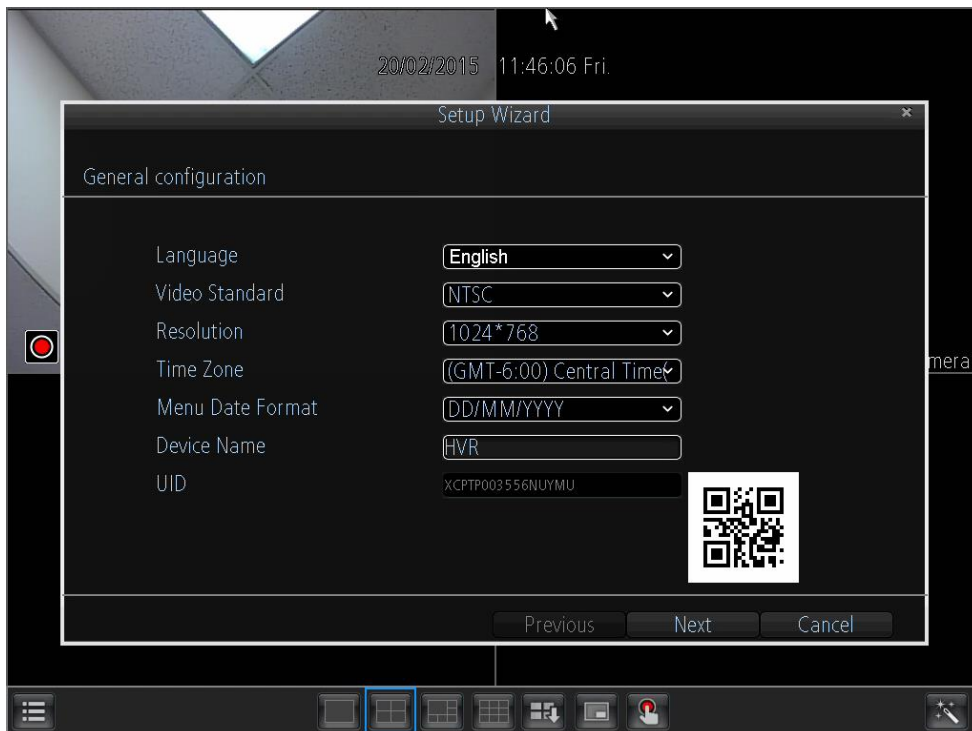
20/02/2015 11:46:06 Fri.

Setup Wizard

General configuration

Language English
Video Standard NTSC
Resolution 1024*768
Time Zone (GMT-6:00) Central Time
Menu Date Format DD/MM/YYYY
Device Name HVR
UID XCPTP003556NUYMU

Previous Next Cancel

mera